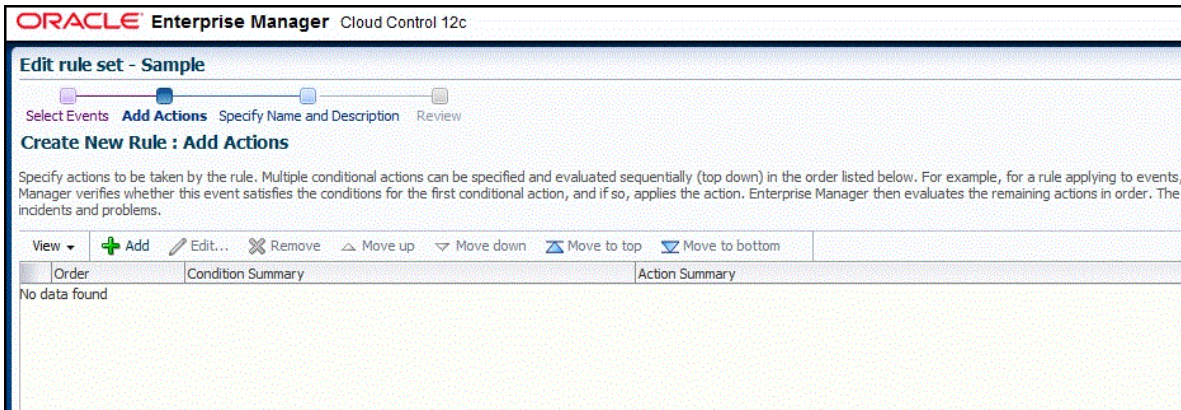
ORACLE Enterprise Manager Cloud Control 12c

Edit rule set - Sample

Select Events Add Actions Specify Name and Description Review

Create New Rule : Add Actions

Specify actions to be taken by the rule. Multiple conditional actions can be specified and evaluated sequentially (top down) in the order listed below. For example, for a rule applying to events, Manager verifies whether this event satisfies the conditions for the first conditional action, and if so, applies the action. Enterprise Manager then evaluates the remaining actions in order. The incidents and problems.

View ▾ Add Edit... Remove Move up Move down Move to top Move to bottom

| Order | Condition Summary | Action Summary |
|---|---|---|
| No data found | | |